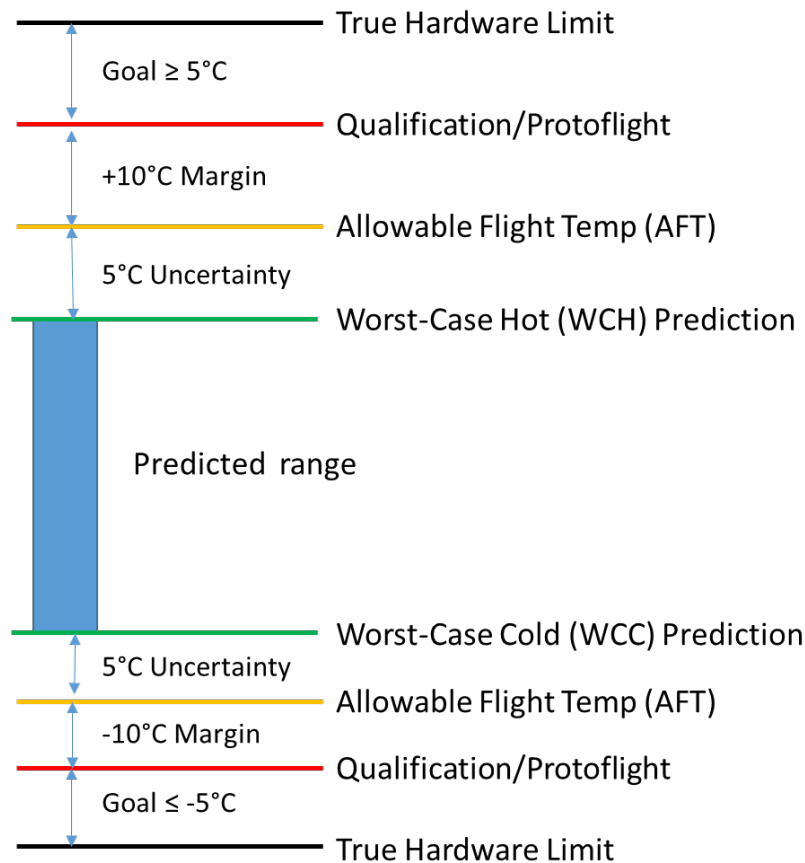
True Hardware Limit

Goal ≥ 5°C

Qualification/Protoflight

+10°C Margin

Allowable Flight Temp (AFT)

5°C Uncertainty

Worst-Case Hot (WCH) Prediction

Predicted range

Worst-Case Cold (WCC) Prediction

5°C Uncertainty

Allowable Flight Temp (AFT)

-10°C Margin

Qualification/Protoflight

Goal ≤ -5°C

True Hardware Limit